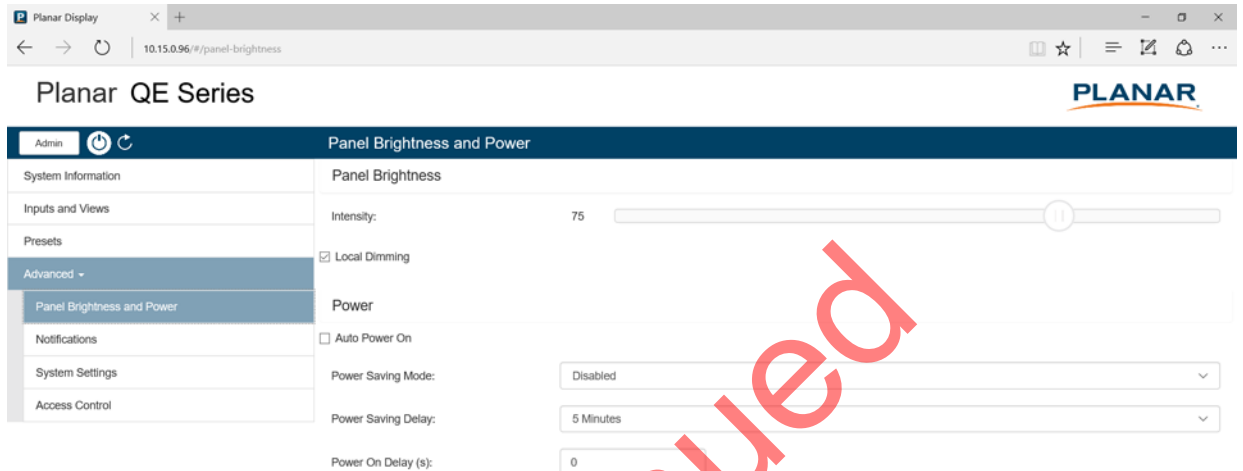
Planar Display

10.15.0.96/#/panel-brightness

Planar QE Series

PLANAR

Admin

Panel Brightness and Power

System Information

Inputs and Views

Presets

Advanced

Panel Brightness and Power

Notifications

System Settings

Access Control

Panel Brightness

Intensity: 75

Local Dimming

Power

Auto Power On

Power Saving Mode: Disabled

Power Saving Delay: 5 Minutes

Power On Delay (s): 0

ued